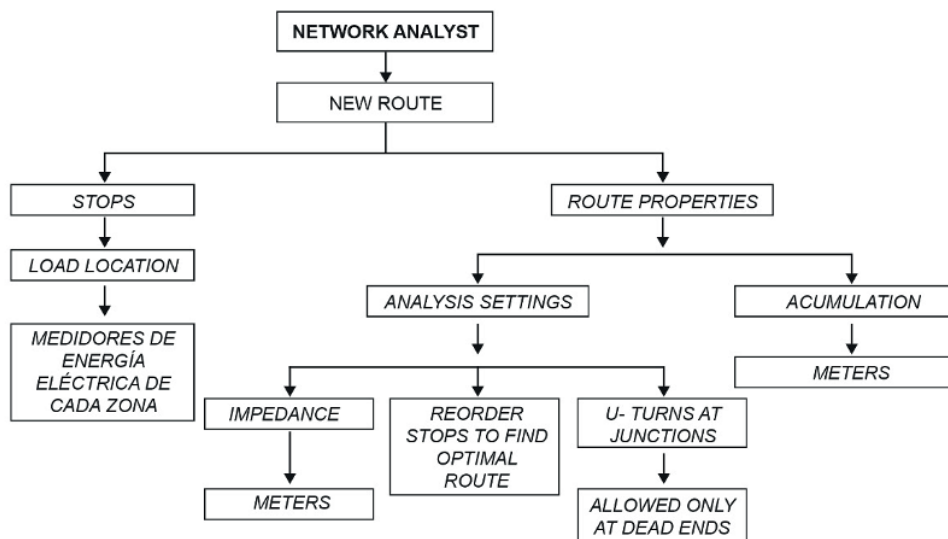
NETWORK ANALYST

NEW ROUTE

STOPS

LOAD LOCATION

MEDIDORES DE ENERGÍA ELÉCTRICA DE CADA ZONA

ROUTE PROPERTIES

ANALYSIS SETTINGS

IMPEDANCE

METERS

REORDER STOPS TO FIND OPTIMAL ROUTE

U- TURNS AT JUNCTIONS

ALLOWED ONLY AT DEAD ENDS

ACUMULATION

METERS